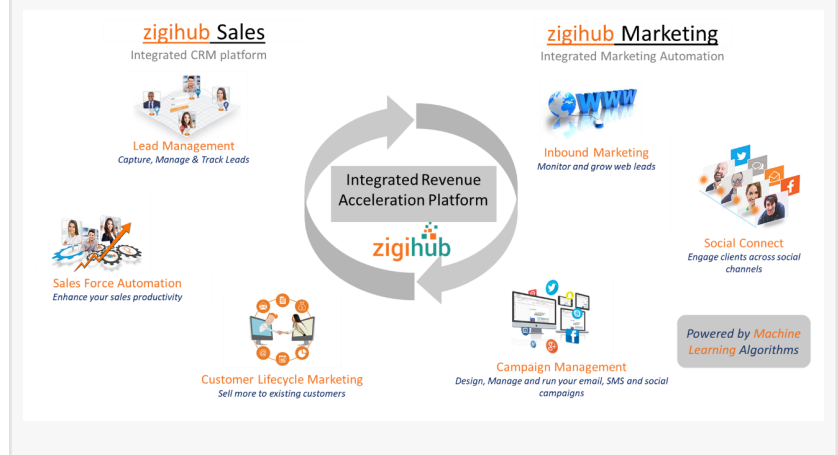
zigihub Sales
Integrated CRM platform

zigihub Marketing
Integrated Marketing Automation

Lead Management
Capture, Manage & Track Leads

Inbound Marketing
Monitor and grow web leads

Integrated Revenue Acceleration Platform

zigihub

Social Connect
Engage clients across social channels

Sales Force Automation
Enhance your sales productivity

Powered by Machine Learning Algorithms

Campaign Management
Design, Manage and run your email, SMS and social campaigns

Customer Lifecycle Marketing
Sell more to existing customers